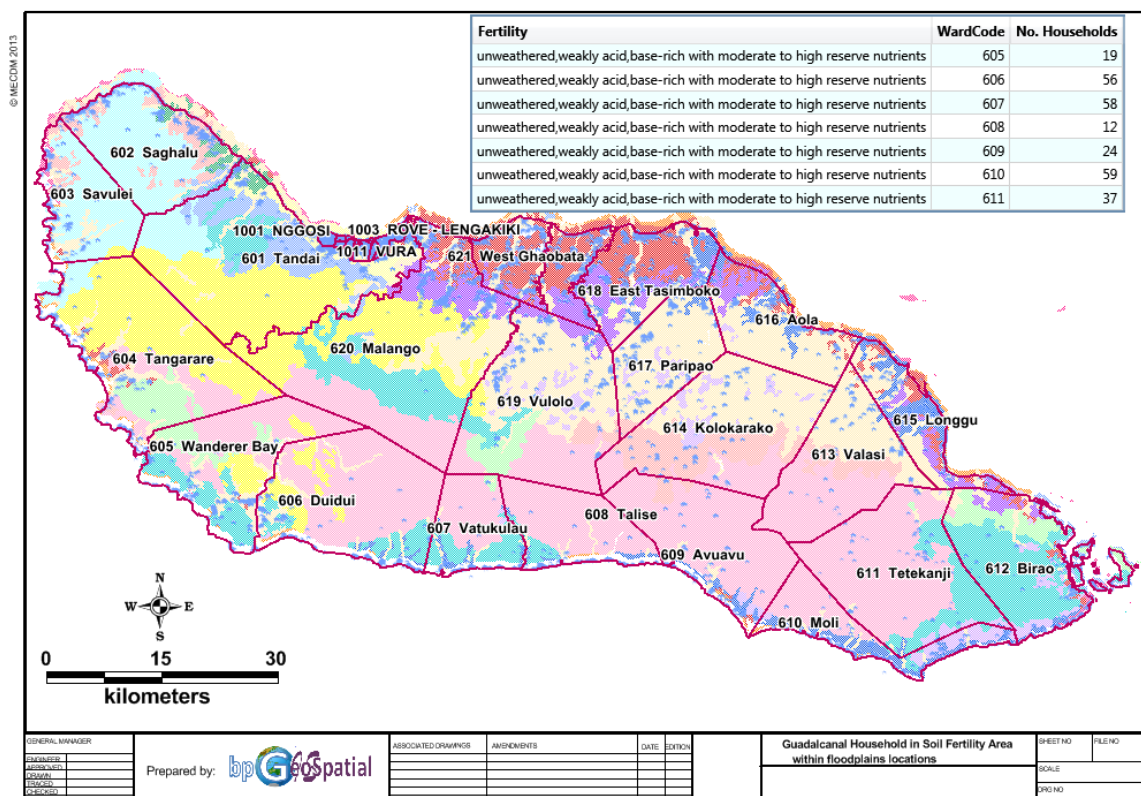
© MECDM 2013

| Fertility | WardCode | No. Households |
|---|---|---|
| unweathered,weakly acid,base-rich with moderate to high reserve nutrients | 605 | 19 |
| unweathered,weakly acid,base-rich with moderate to high reserve nutrients | 606 | 56 |
| unweathered,weakly acid,base-rich with moderate to high reserve nutrients | 607 | 58 |
| unweathered,weakly acid,base-rich with moderate to high reserve nutrients | 608 | 12 |
| unweathered,weakly acid,base-rich with moderate to high reserve nutrients | 609 | 24 |
| unweathered,weakly acid,base-rich with moderate to high reserve nutrients | 610 | 59 |
| unweathered,weakly acid,base-rich with moderate to high reserve nutrients | 611 | 37 |

602 Saghalu
603 Savulei
1001 NGGOSI
1003 ROVE - LENGAKIKI
1011 VURA
601 Tandai
621 West Ghaobata
618 East Tasimboko
616 Aola
604 Tangarare
620 Malango
617 Paripao
619 Vulolo
615 Longgu
614 Kolokarako
605 Wanderer Bay
613 Valasi
606 Duidui
608 Talise
607 Vatukulau
609 Avuavu
611 Tetekanji
612 Birao
610 Moli

N
W
E
S
0 15 30
kilometers

GENERAL MANAGER
ENGINEER
APPROVED
DRAWN
TRACED
CHECKED
Prepared by: bpGeoSpatial
ASSOCIATED DRAWINGS
AMENDMENTS
DATE
EDITION
Guadalcanal Household in Soil Fertility Area within floodplains locations
SHEET NO
FILE NO
SCALE
DRG NO